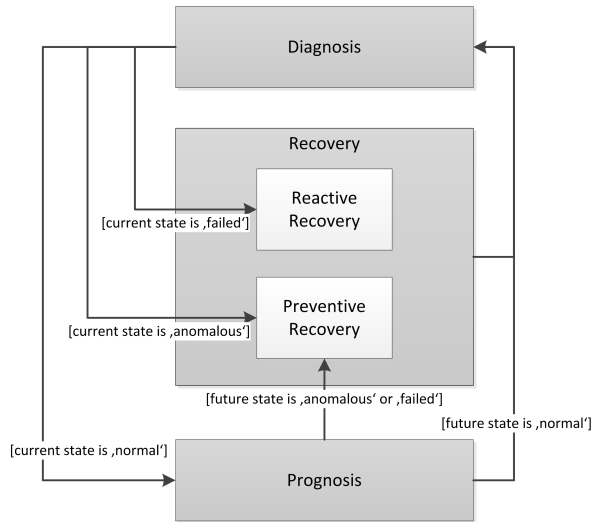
Diagnosis

Recovery

Reactive Recovery

[current state is ‚failed‘]

Preventive Recovery

[current state is ‚anomalous‘]

[future state is ‚anomalous‘ or ‚failed‘]

[future state is ‚normal‘]

[current state is ‚normal‘]

Prognosis